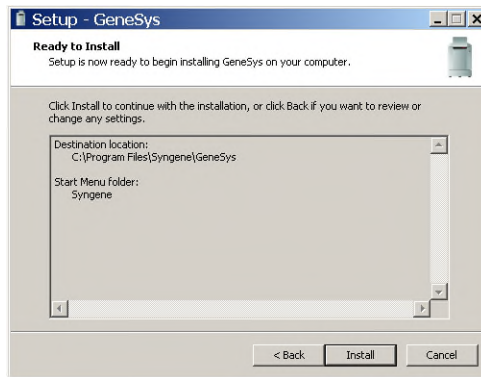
Setup - GeneSys

Ready to Install
Setup is now ready to begin installing GeneSys on your computer.

Click Install to continue with the installation, or click Back if you want to review or change any settings.

Destination location:
C:\Program Files\Syngene\GeneSys

Start Menu folder:
Syngene

< Back
Install
Cancel